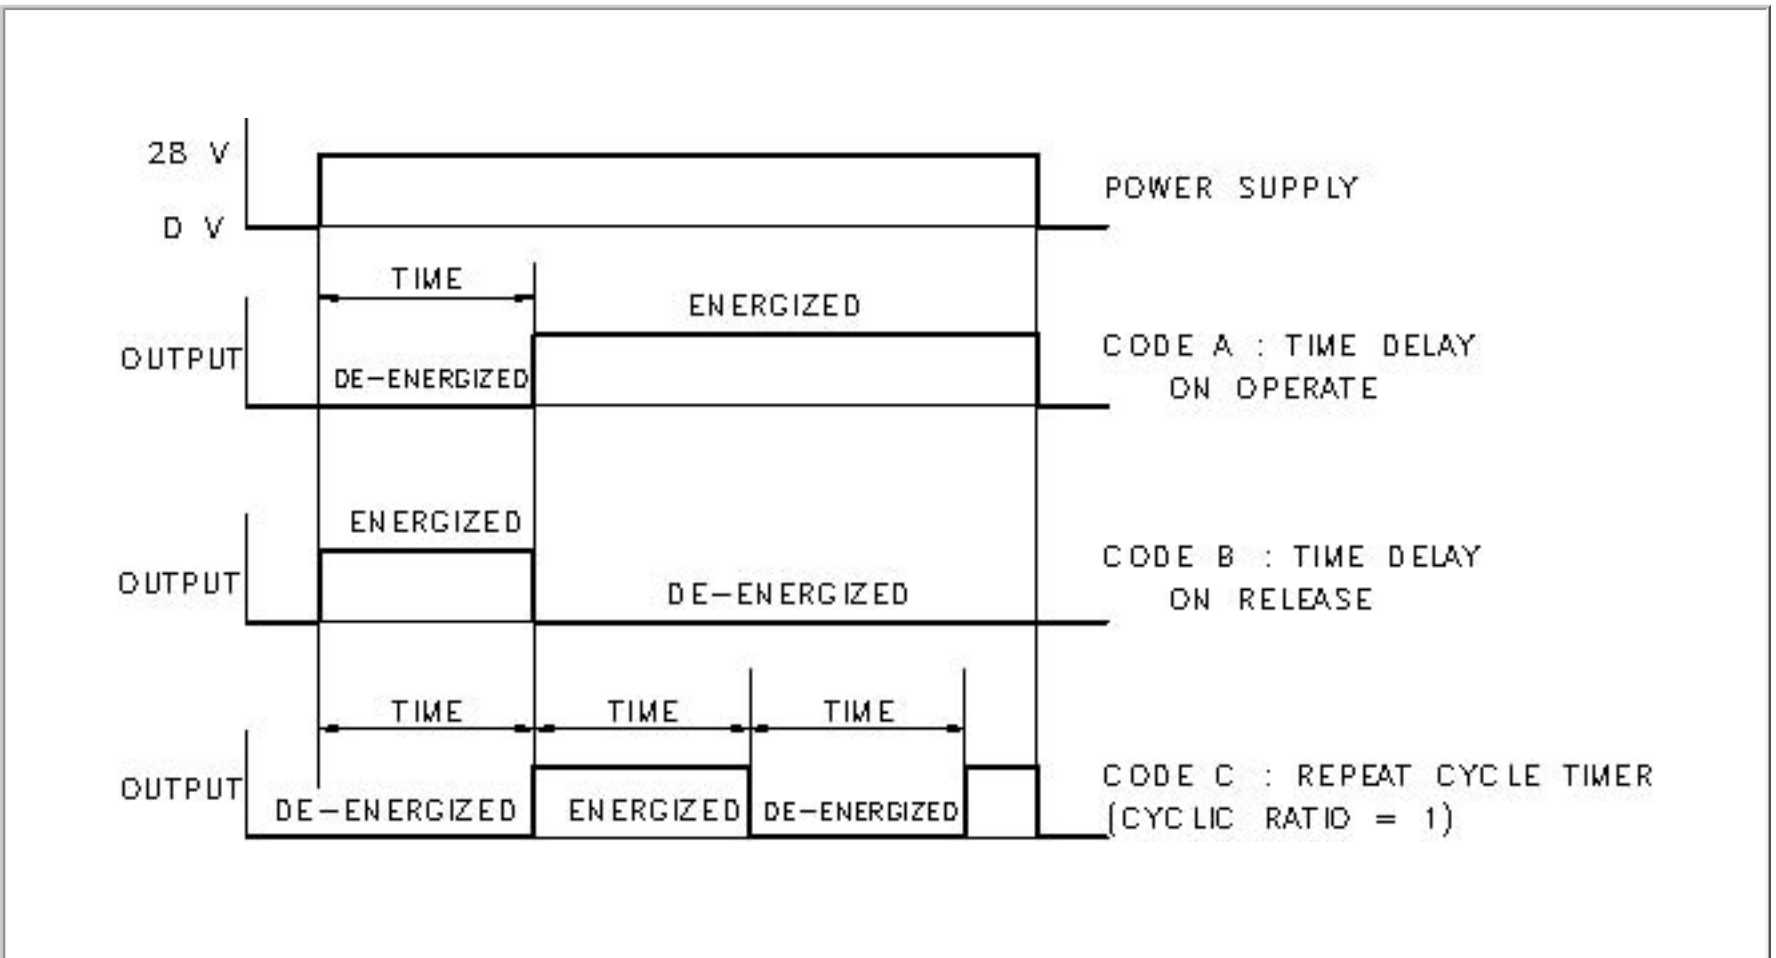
28 V

0 V

POWER SUPPLY

TIME

ENERGIZED

OUTPUT

DE-ENERGIZED

CODE A : TIME DELAY ON OPERATE

ENERGIZED

OUTPUT

DE-ENERGIZED

CODE B : TIME DELAY ON RELEASE

TIME

TIME

TIME

OUTPUT

DE-ENERGIZED

ENERGIZED

DE-ENERGIZED

CODE C : REPEAT CYCLE TIMER (CYCLIC RATIO = 1)